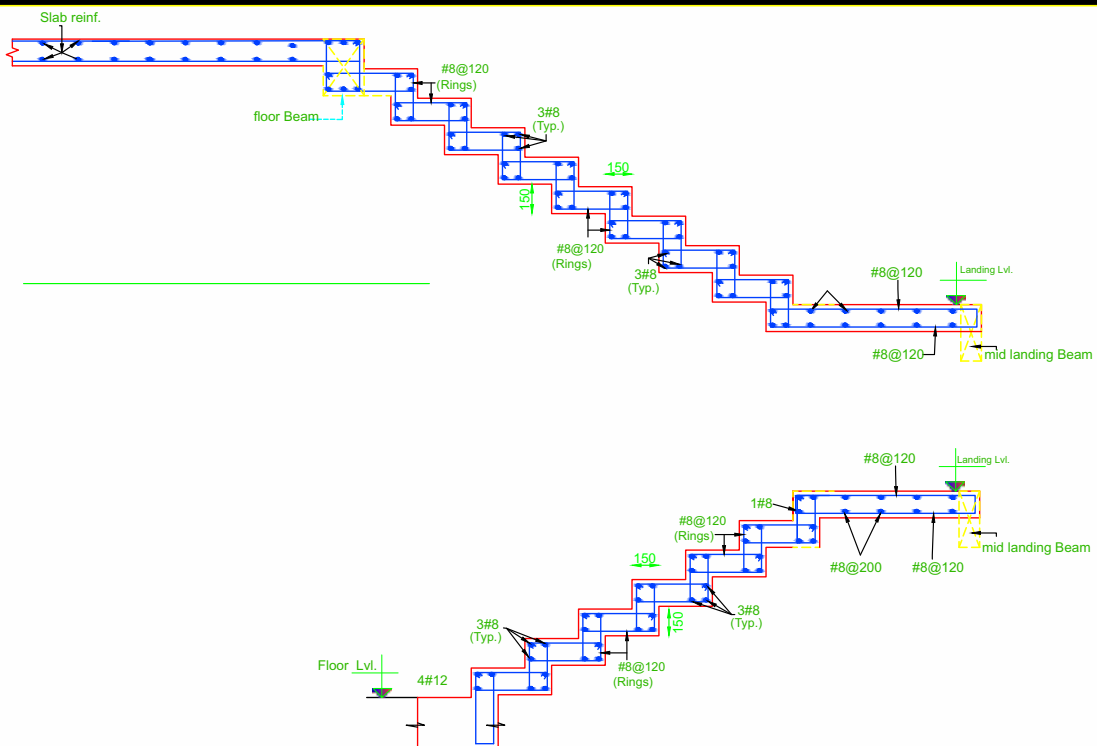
Slab reinf.

floor Beam

#8@120
(Rings)

3#8
(Typ.)

150

150

#8@120
(Rings)

3#8
(Typ.)

#8@120

Landing Lvl.

#8@120

mid landing Beam

#8@120

Landing Lvl.

1#8

#8@120
(Rings)

mid landing Beam

150

#8@200

#8@120

3#8
(Typ.)

150

3#8
(Typ.)

Floor Lvl.

4#12

#8@120
(Rings)